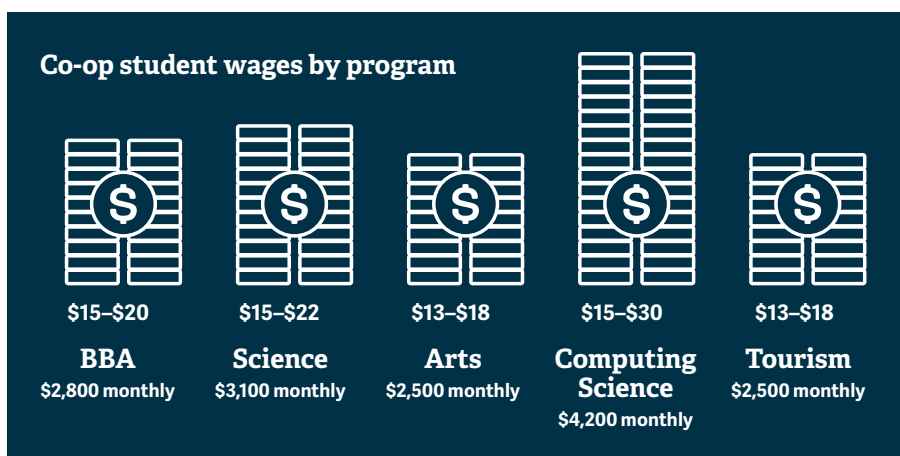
Co-op student wages by program

$

$15–$20

BBA
$2,800 monthly

$

$15–$22

Science
$3,100 monthly

$

$13–$18

Arts
$2,500 monthly

$

$15–$30

Computing Science
$4,200 monthly

$

$13–$18

Tourism
$2,500 monthly